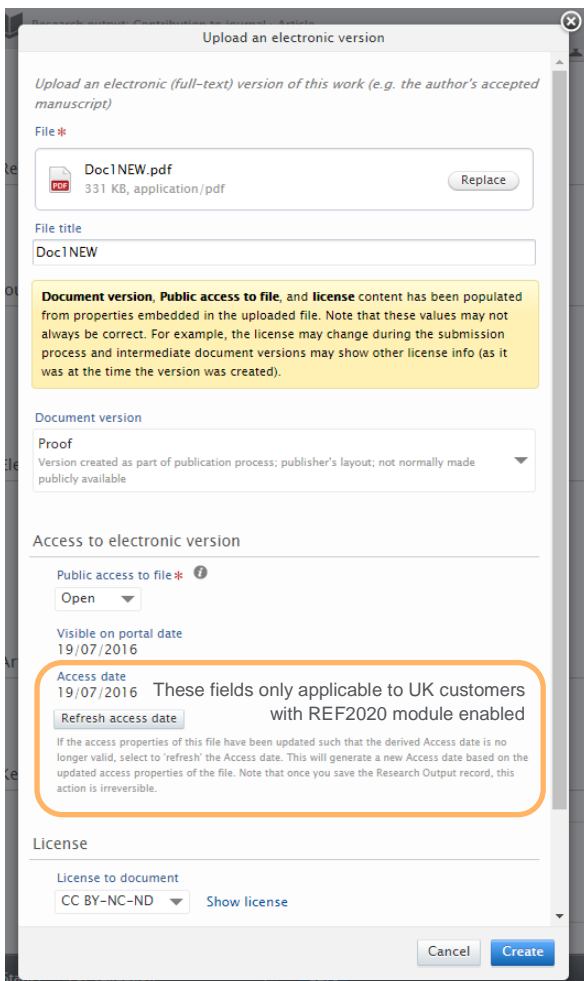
Research output: Contribution to journal › Article

Upload an electronic version

Upload an electronic (full-text) version of this work (e.g. the author's accepted manuscript)

File *

Doc1NEW.pdf
331 KB, application/pdf

Replace

File title

Doc1NEW

**Document version**, **Public access to file**, and **license** content has been populated from properties embedded in the uploaded file. Note that these values may not always be correct. For example, the license may change during the submission process and intermediate document versions may show other license info (as it was at the time the version was created).

Document version

Proof
Version created as part of publication process; publisher's layout; not normally made publicly available

Access to electronic version

Public access to file *

Open

Visible on portal date
19/07/2016

Access date
19/07/2016

These fields only applicable to UK customers with REF2020 module enabled

Refresh access date

If the access properties of this file have been updated such that the derived Access date is no longer valid, select to 'refresh' the Access date. This will generate a new Access date based on the updated access properties of the file. Note that once you save the Research Output record, this action is irreversible.

License

License to document

CC BY-NC-ND

Show license

Cancel

Create